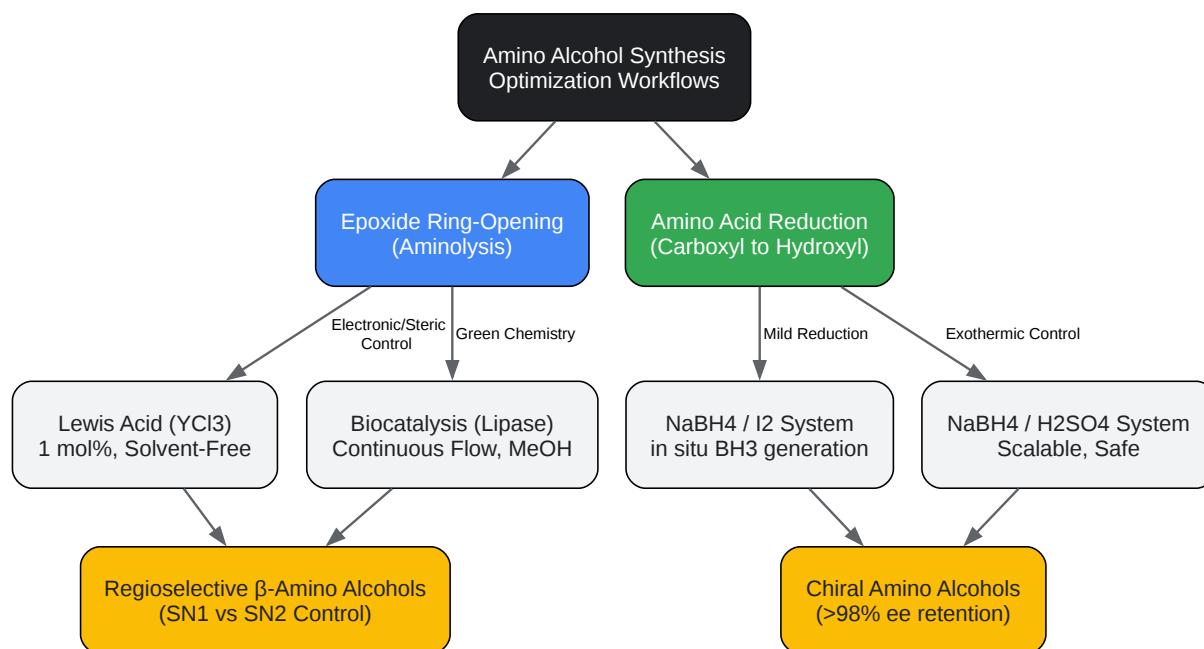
Amino Alcohol Synthesis Optimization Workflows

Epoxide Ring-Opening (Aminolysis)

Amino Acid Reduction (Carboxyl to Hydroxyl)

Electronic/Steric Control

Green Chemistry

Mild Reduction

Exothermic Control

Lewis Acid (YCl3) 1 mol%, Solvent-Free

Biocatalysis (Lipase) Continuous Flow, MeOH

NaBH4 / I2 System in situ BH3 generation

NaBH4 / H2SO4 System Scalable, Safe

Regioselective β-Amino Alcohols (SN1 vs SN2 Control)

Chiral Amino Alcohols (>98% ee retention)